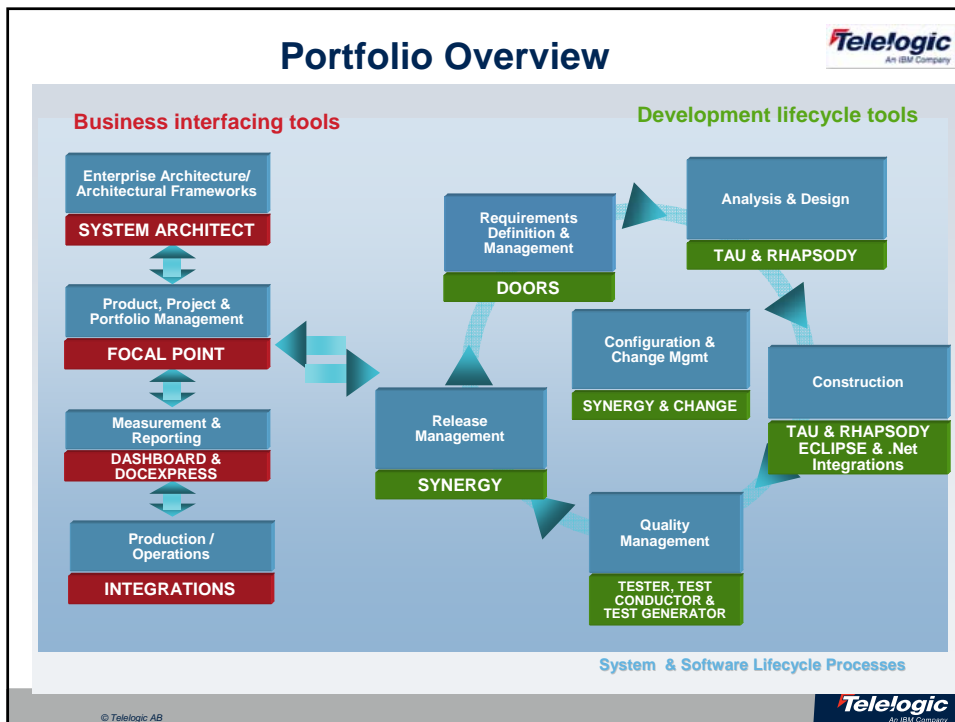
Portfolio Overview

Telelogic
An IBM Company

Business interfacing tools

Development lifecycle tools

Enterprise Architecture/ Architectural Frameworks

SYSTEM ARCHITECT

Product, Project & Portfolio Management

FOCAL POINT

Measurement & Reporting

DASHBOARD & DOCEXPRESS

Production / Operations

INTEGRATIONS

Requirements Definition & Management

DOORS

Analysis & Design

TAU & RHAPSODY

Configuration & Change Mgmt

SYNERGY & CHANGE

Construction

TAU & RHAPSODY ECLIPSE & .Net Integrations

Release Management

SYNERGY

Quality Management

TESTER, TEST CONDUCTOR & TEST GENERATOR

System & Software Lifecycle Processes

© Telelogic AB

Telelogic
An IBM Company